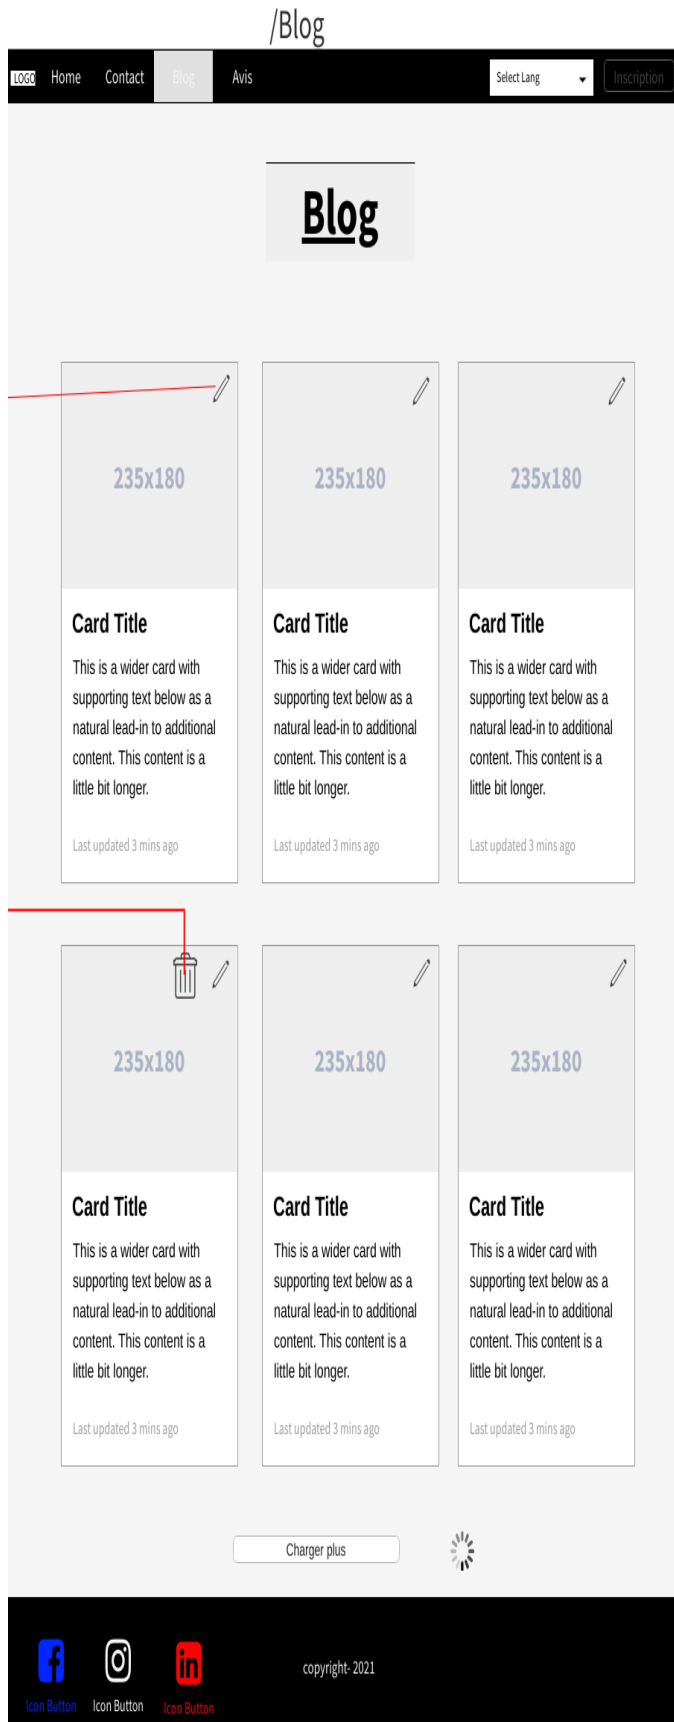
/Blog

LOGO Home Contact Blog Avis Select Lang Inscription

Blog

235x180

Card Title

This is a wider card with supporting text below as a natural lead-in to additional content. This content is a little bit longer.

Last updated 3 mins ago

235x180

Card Title

This is a wider card with supporting text below as a natural lead-in to additional content. This content is a little bit longer.

Last updated 3 mins ago

235x180

Card Title

This is a wider card with supporting text below as a natural lead-in to additional content. This content is a little bit longer.

Last updated 3 mins ago

235x180

Card Title

This is a wider card with supporting text below as a natural lead-in to additional content. This content is a little bit longer.

Last updated 3 mins ago

235x180

Card Title

This is a wider card with supporting text below as a natural lead-in to additional content. This content is a little bit longer.

Last updated 3 mins ago

235x180

Card Title

This is a wider card with supporting text below as a natural lead-in to additional content. This content is a little bit longer.

Last updated 3 mins ago

Charger plus

Icon Button Icon Button Icon Button

copyright- 2021